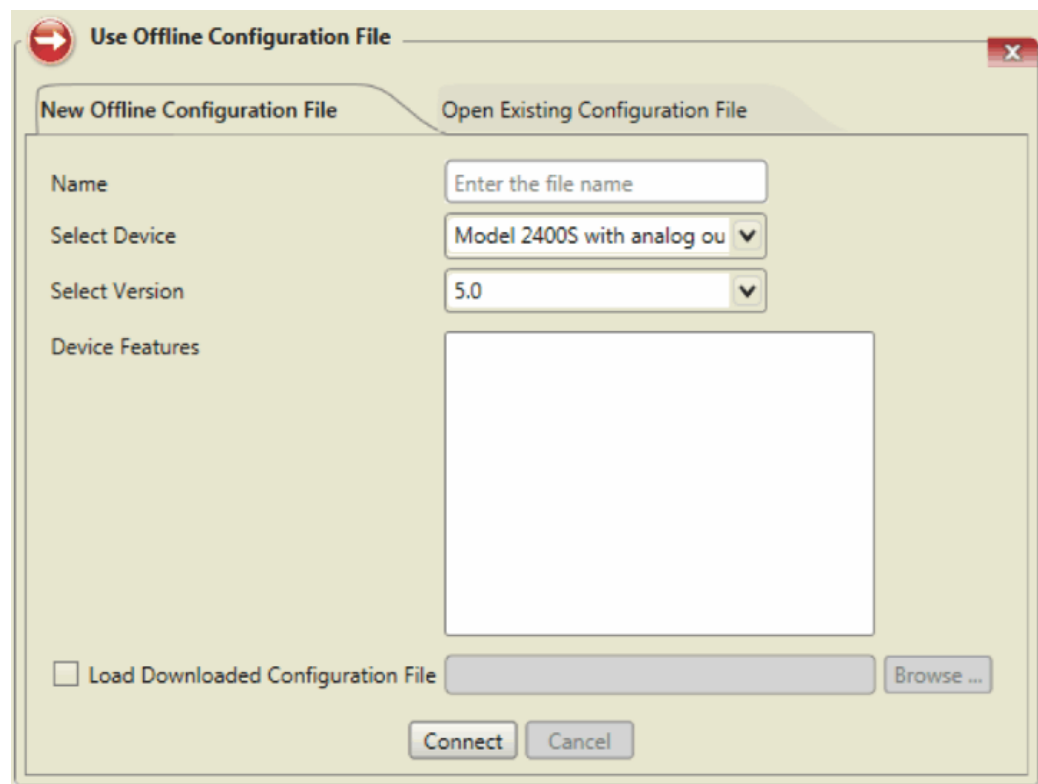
Use Offline Configuration File

x

New Offline Configuration File

Open Existing Configuration File

Name

Enter the file name

Select Device

Model 2400S with analog ou

Select Version

5.0

Device Features

Load Downloaded Configuration File

Browse ...

Connect

Cancel